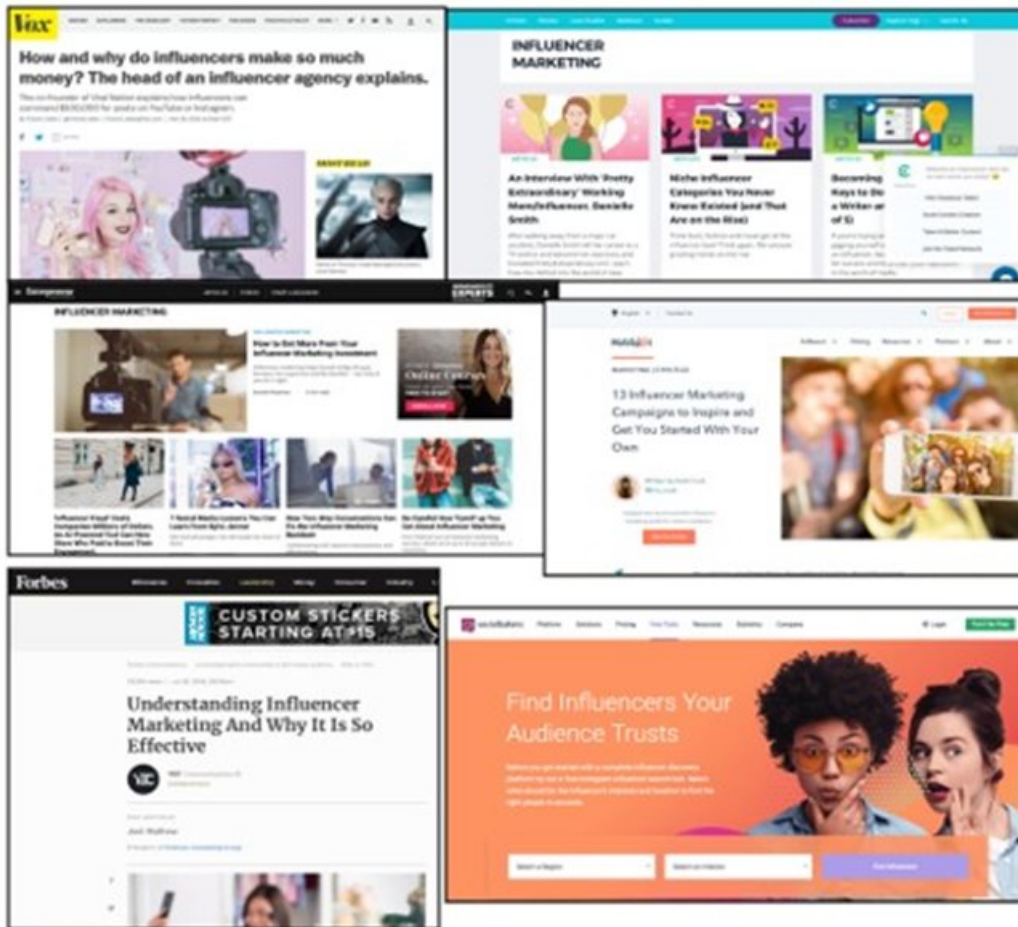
Vox

How and why do influencers make so much money? The head of an influencer agency explains.

INFLUENCER MARKETING

An Interview With 'Pretty Extraordinary' Working Mom/Influencer, Danielle Smith

Niche Influencer Categories You Never Knew Existed (and That Are on the Rise)

Becoming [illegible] Keys to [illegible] a Writer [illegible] of 5)

Entrepreneur

EXPERTS

INFLUENCER MARKETING

How to Get More From Your Influencer Marketing Investment

HubSpot

13 Influencer Marketing Campaigns to Inspire and Get You Started With Your Own

Forbes

CUSTOM STICKERS STARTING AT $15

Understanding Influencer Marketing And Why It Is So Effective

YEC

socialbakers

Find Influencers Your Audience Trusts